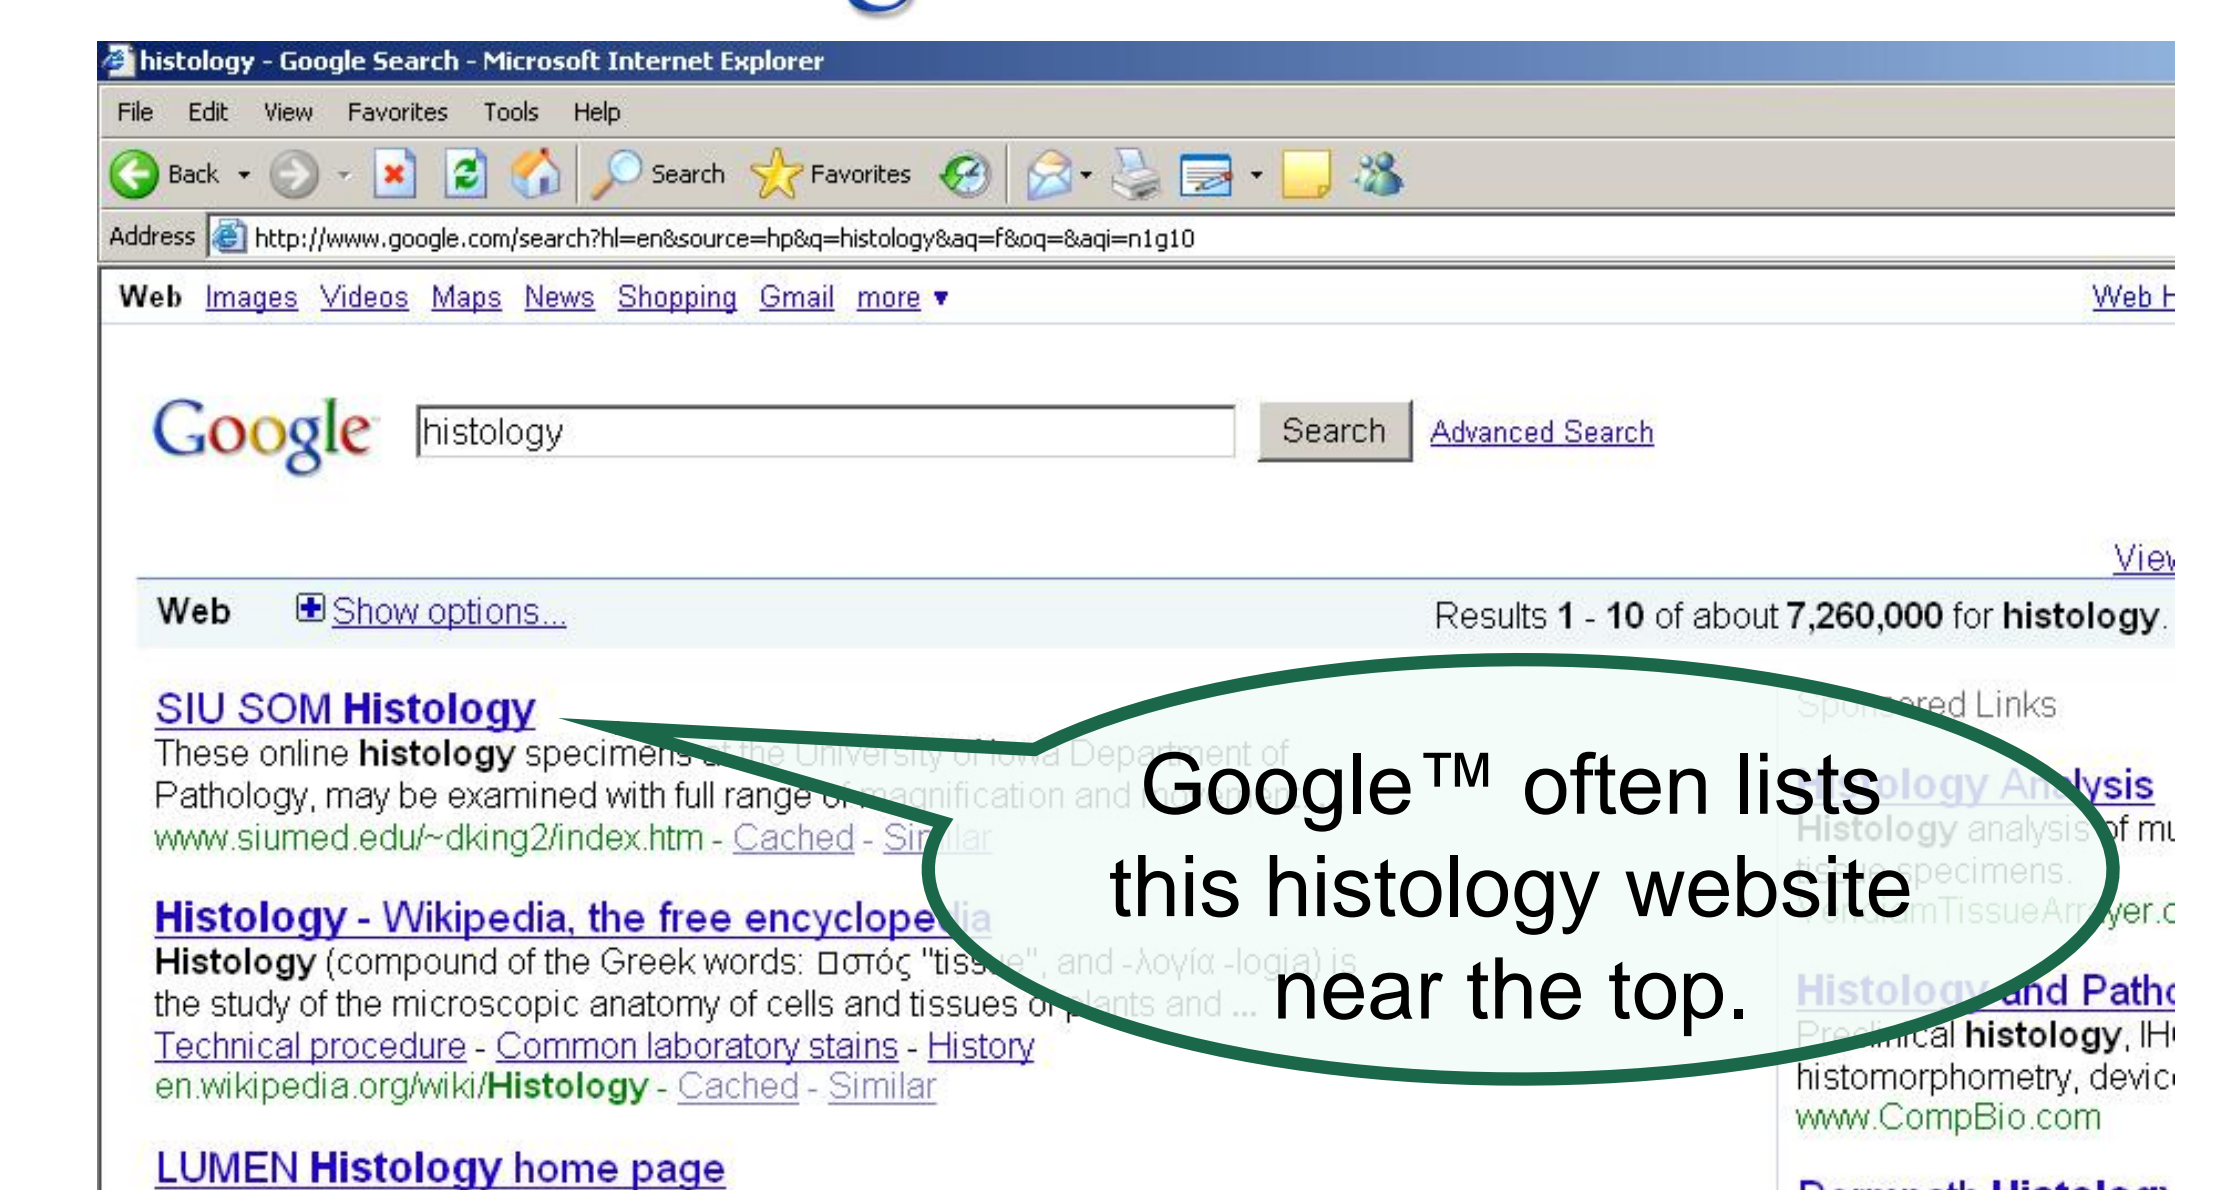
histology - Google Search - Microsoft Internet Explorer

File Edit View Favorites Tools Help

Back Search Favorites

Address http://www.google.com/search?hl=en&source=hp&q=histology&aq=f&oq=&aqi=n1g10

Web Images Videos Maps News Shopping Gmail more ▾ Web H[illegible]

Google histology Search Advanced Search

View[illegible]

Web Show options... Results 1 - 10 of about 7,260,000 for histology.

SIU SOM Histology
These online histology specimens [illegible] the University of Iowa Department of Pathology, may be examined with full range of magnification and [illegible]
www.siumed.edu/~dking2/index.htm - Cached - Si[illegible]

Histology - Wikipedia, the free encyclope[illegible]
Histology (compound of the Greek words: □στός "tis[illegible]", and -λογία -logia) is the study of the microscopic anatomy of cells and tissues of plants and ...
Technical procedure - Common laboratory stains - History
en.wikipedia.org/wiki/Histology - Cached - Similar

LUMEN Histology home page

Google™ often lists this histology website near the top.

Sponsored Links
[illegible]ology Analysis
Histology analysis of mu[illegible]
tissue specimens.
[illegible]mTissueArrayer.c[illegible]

Histology and Path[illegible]
Preclinical histology, IH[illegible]
histomorphometry, devic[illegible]
www.CompBio.com